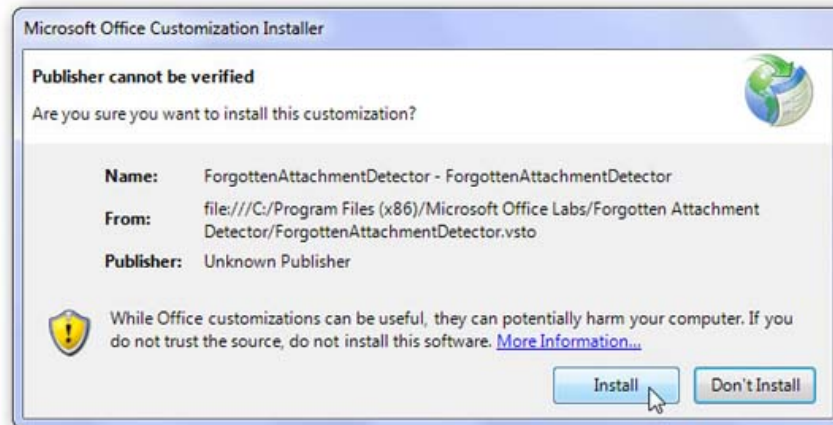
Microsoft Office Customization Installer

Publisher cannot be verified

Are you sure you want to install this customization?

Name: ForgottenAttachmentDetector - ForgottenAttachmentDetector

From: file:///C:/Program Files (x86)/Microsoft Office Labs/Forgotten Attachment Detector/ForgottenAttachmentDetector.vsto

Publisher: Unknown Publisher

While Office customizations can be useful, they can potentially harm your computer. If you do not trust the source, do not install this software. More Information...

Install

Don't Install